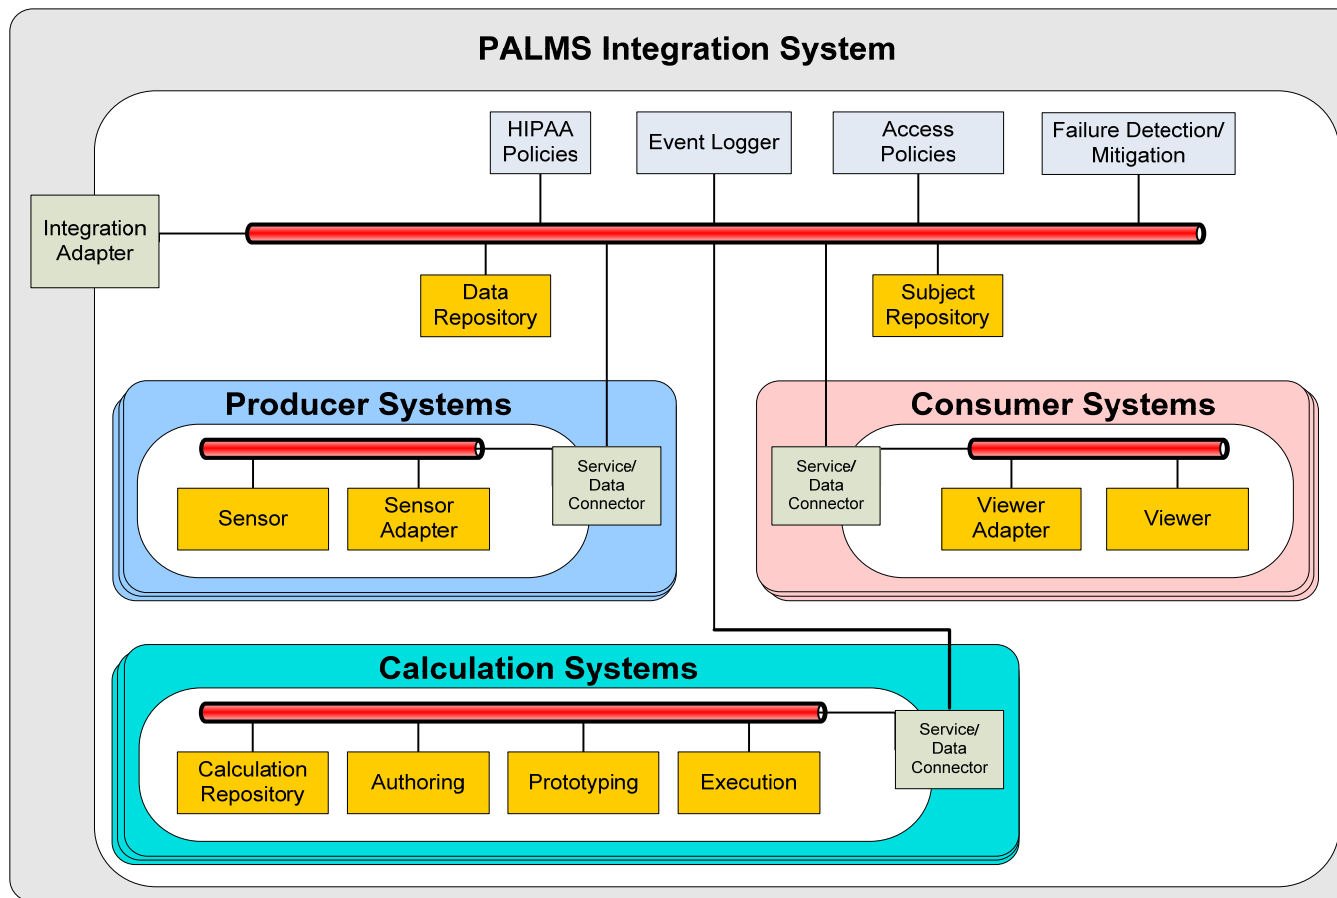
PALMS Integration System

HIPAA Policies

Event Logger

Access Policies

Failure Detection/ Mitigation

Integration Adapter

Data Repository

Subject Repository

Producer Systems

Sensor

Sensor Adapter

Service/ Data Connector

Consumer Systems

Service/ Data Connector

Viewer Adapter

Viewer

Calculation Systems

Calculation Repository

Authoring

Prototyping

Execution

Service/ Data Connector